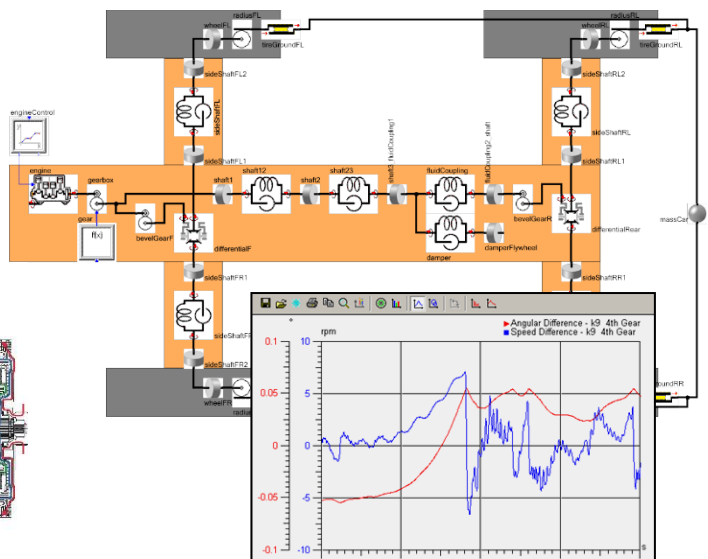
wheelFL
radiusFL
tireGroundFL
wheelRL
radiusRL
tireGroundRL
sideShaftFL2
sideShaftRL2
sideShaftFL
sideShaftRL
engineControl
sideShaftFL1
sideShaftRL1
shaft3_fluidCoupling1
fluidCoupling2_shaft
engine
gearbox
shaft1
shaft12
shaft2
shaft23
fluidCoupling
gear
bevelGearR
massCar
f(x)
bevelGearF
differentialF
differentialRear
damper
damperFlywheel
sideShaftFR1
sideShaftRR1
sideShaftFR
sideShaftFR2
wheelFR
tireGroundRR
rpm
Angular Difference - k9 4th Gear
Speed Difference - k9 4th Gear
0.1
0.05
0
-0.05
-0.1
10
5
0
-5
-10
s